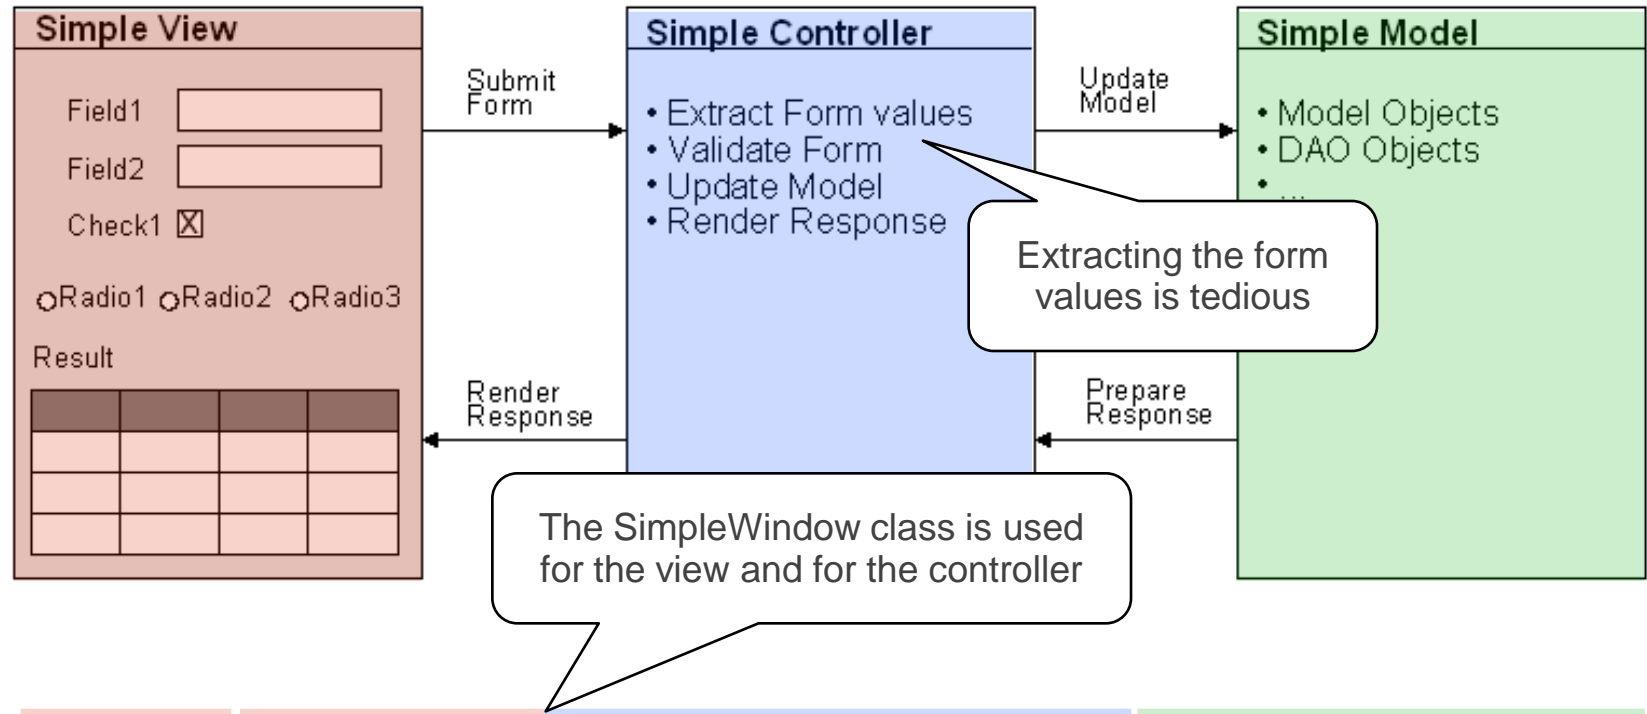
Simple View

Field1

Field2

Check1 ☒

○Radio1 ○Radio2 ○Radio3

Result

Submit Form

Render Response

Simple Controller

• Extract Form values
• Validate Form
• Update Model
• Render Response

Update Model

Prepare Response

Simple Model

• Model Objects
• DAO Objects
• ...

Extracting the form values is tedious

The SimpleWindow class is used for the view and for the controller